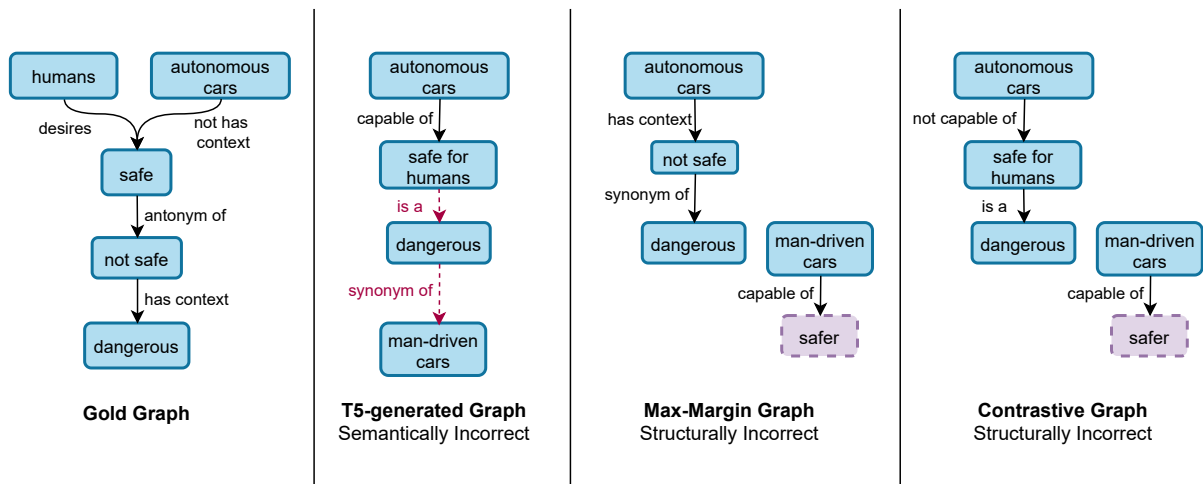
humans

autonomous cars

desires

not has context

safe

antonym of

not safe

has context

dangerous

**Gold Graph**

autonomous cars

capable of

safe for humans

is a

dangerous

synonym of

man-driven cars

**T5-generated Graph**
Semantically Incorrect

autonomous cars

has context

not safe

synonym of

dangerous

man-driven cars

capable of

safer

**Max-Margin Graph**
Structurally Incorrect

autonomous cars

not capable of

safe for humans

is a

dangerous

man-driven cars

capable of

safer

**Contrastive Graph**
Structurally Incorrect